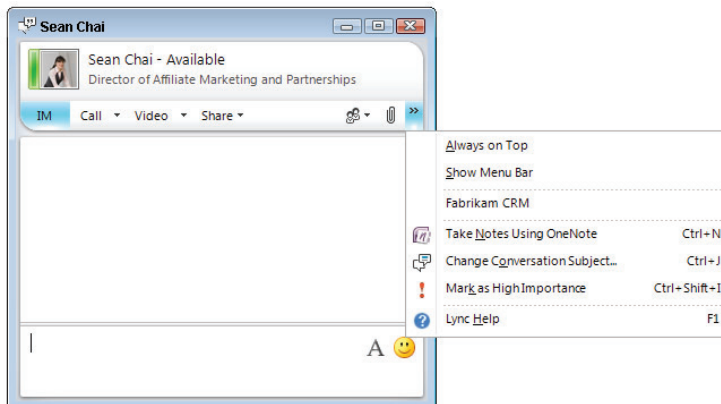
Sean Chai

Sean Chai - Available
Director of Affiliate Marketing and Partnerships

IM Call Video Share

Always on Top
Show Menu Bar
Fabrikam CRM
Take Notes Using OneNote Ctrl+N
Change Conversation Subject... Ctrl+J
Mark as High Importance Ctrl+Shift+I
Lync Help F1

A